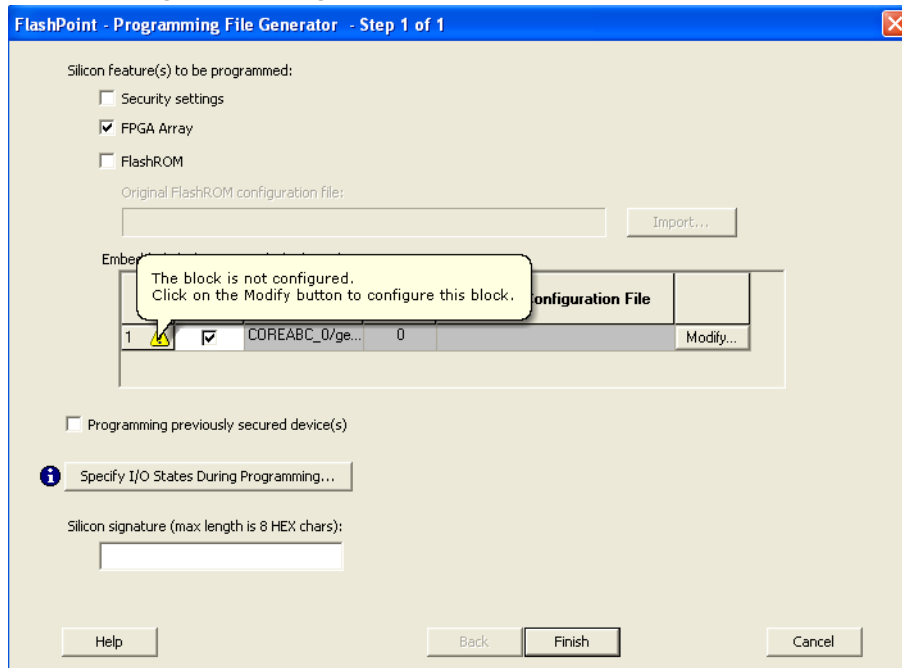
FlashPoint - Programming File Generator - Step 1 of 1

Silicon feature(s) to be programmed:

Security settings

FPGA Array

FlashROM

Original FlashROM configuration file:

Import...

Embe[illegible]

The block is not configured.
Click on the Modify button to configure this block.

| | | | | Configuration File | |
|---|---|---|---|---|---|
| 1 | | | COREABC_0/ge... | 0 | | Modify... |

Programming previously secured device(s)

Specify I/O States During Programming...

Silicon signature (max length is 8 HEX chars):

Help

Back

Finish

Cancel